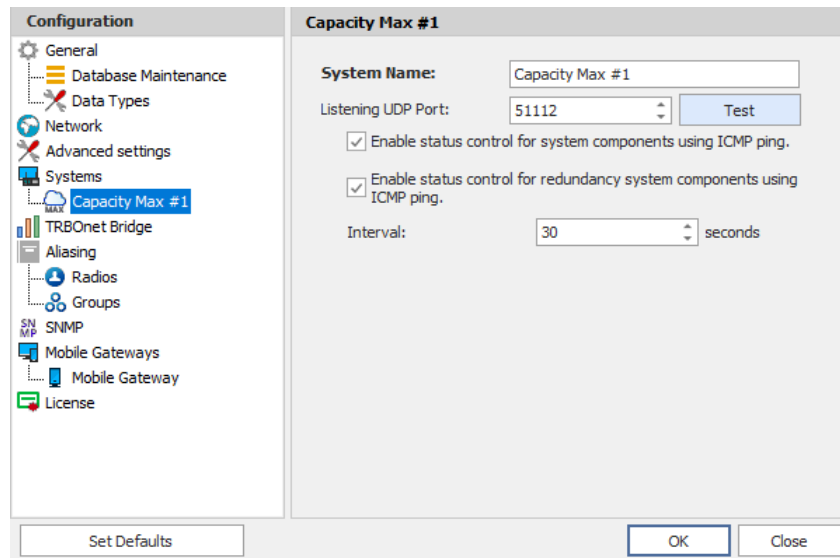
Configuration

General
Database Maintenance
Data Types
Network
Advanced settings
Systems
MAX Capacity Max #1
TRBOnet Bridge
Aliasing
Radios
Groups
SN MP SNMP
Mobile Gateways
Mobile Gateway
License

Capacity Max #1

System Name: Capacity Max #1
Listening UDP Port: 51112 Test
Enable status control for system components using ICMP ping.
Enable status control for redundancy system components using ICMP ping.
Interval: 30 seconds

Set Defaults
OK
Close